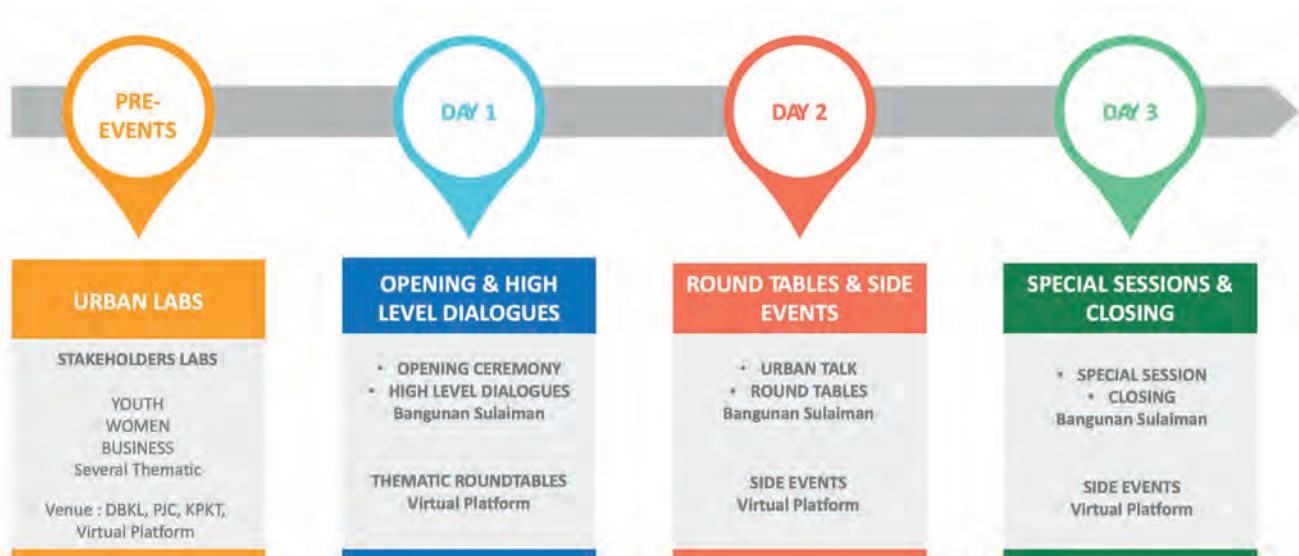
PRE-EVENTS

DAY 1

DAY 2

DAY 3

URBAN LABS

STAKEHOLDERS LABS

YOUTH
WOMEN
BUSINESS
Several Thematic

Venue : DBKL, PJC, KPKT, Virtual Platform

OPENING & HIGH LEVEL DIALOGUES

• OPENING CEREMONY
• HIGH LEVEL DIALOGUES
Bangunan Sulaiman

THEMATIC ROUNDTABLES
Virtual Platform

ROUND TABLES & SIDE EVENTS

• URBAN TALK
• ROUND TABLES
Bangunan Sulaiman

SIDE EVENTS
Virtual Platform

SPECIAL SESSIONS & CLOSING

• SPECIAL SESSION
• CLOSING
Bangunan Sulaiman

SIDE EVENTS
Virtual Platform